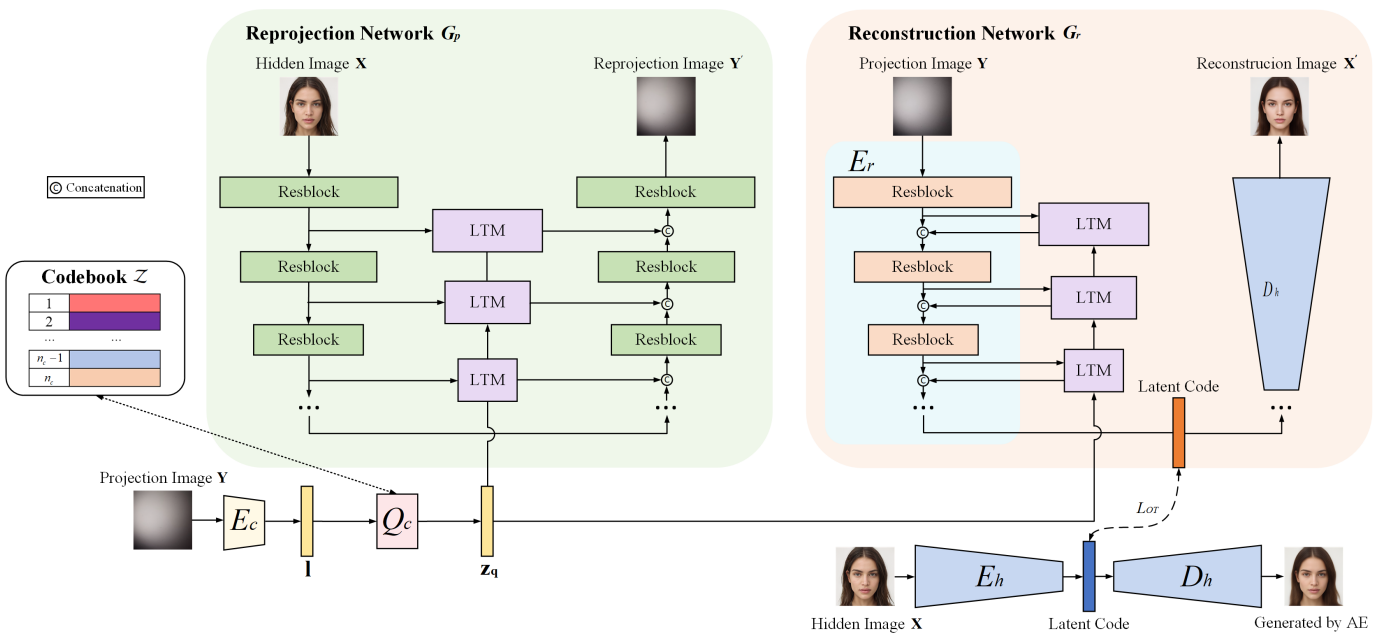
Reprojection Network $G_p$

Hidden Image $\mathbf{X}$

Reprojection Image $\mathbf{Y}'$

Resblock

LTM

Resblock

Resblock

LTM

Resblock

Resblock

LTM

Resblock

...

...

Reconstruction Network $G_r$

Projection Image $\mathbf{Y}$

Reconstrucion Image $\mathbf{X}'$

$E_r$

Resblock

LTM

Resblock

LTM

Resblock

LTM

...

$D_h$

Latent Code

...

Concatenation

Codebook $\mathcal{Z}$

| 1 | |
|---|---|
| 2 | |
| ... | ... |
| $n_c-1$ | |
| $n_c$ | |

Projection Image $\mathbf{Y}$

$E_c$

$\mathbf{l}$

$Q_c$

$\mathbf{z_q}$

$L_{OT}$

Hidden Image $\mathbf{X}$

$E_h$

Latent Code

$D_h$

Generated by AE